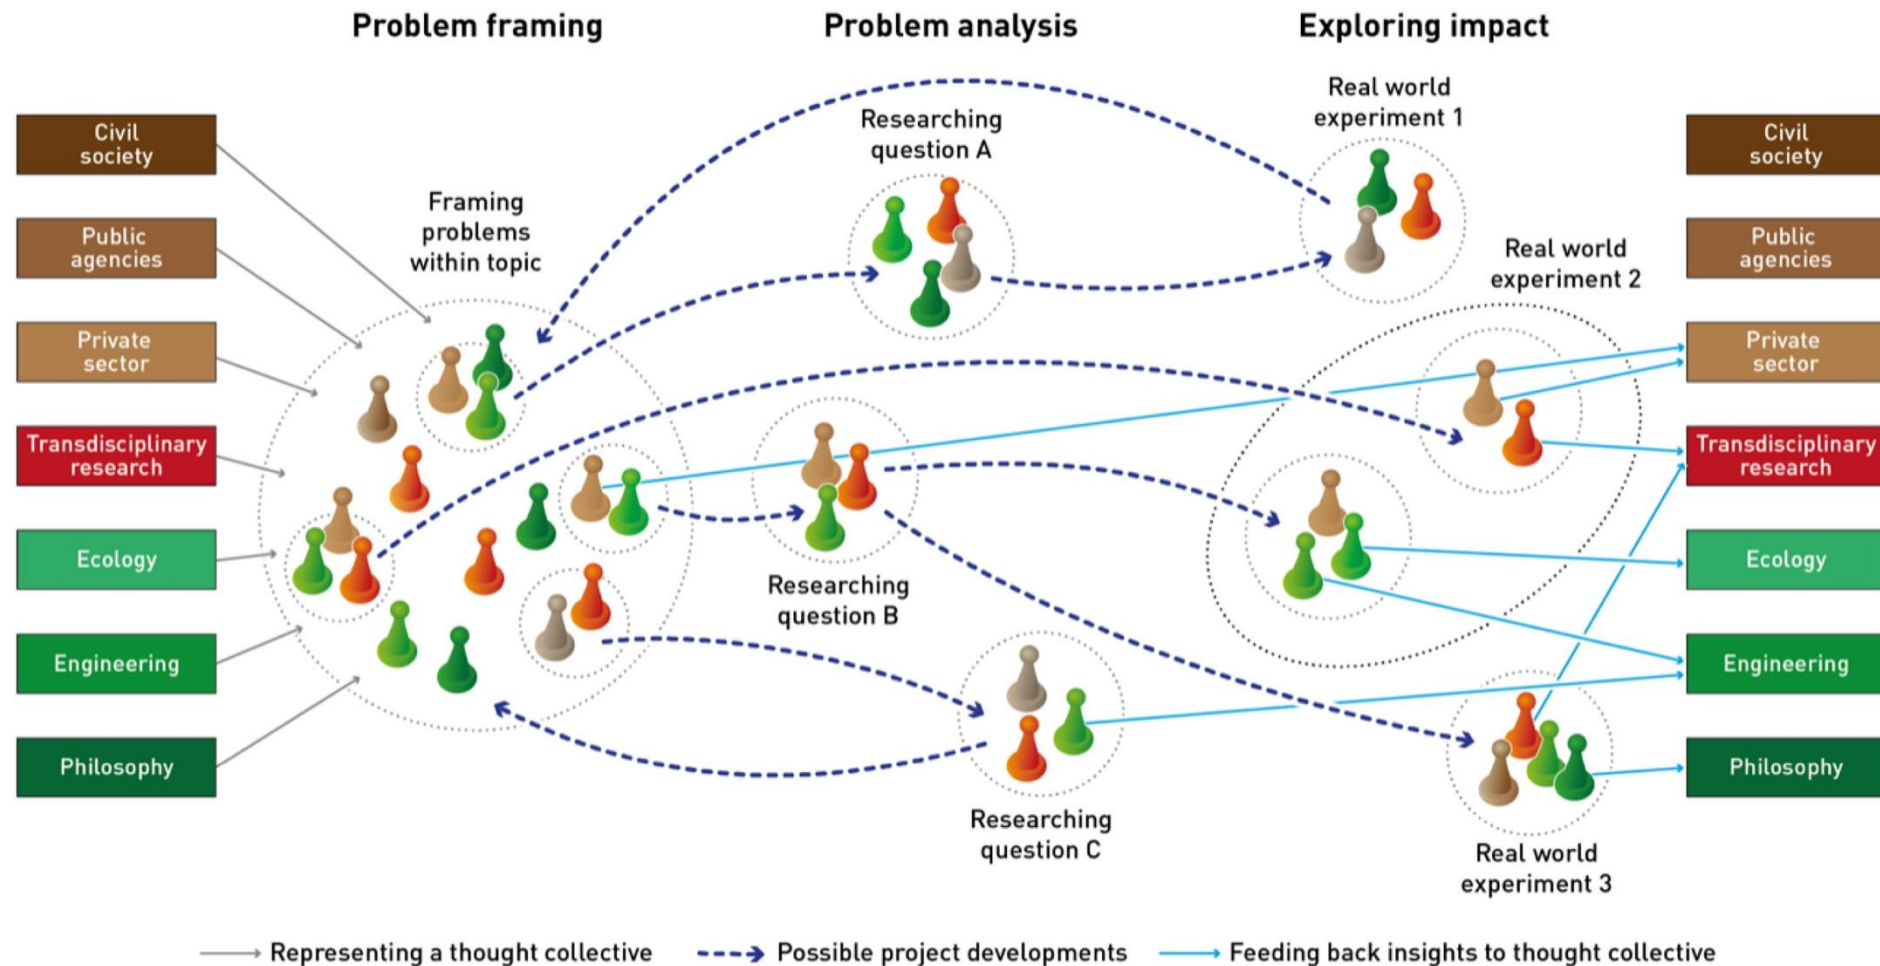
Problem framing

Problem analysis

Exploring impact

Civil society

Public agencies

Private sector

Transdisciplinary research

Ecology

Engineering

Philosophy

Framing problems within topic

Researching question A

Real world experiment 1

Real world experiment 2

Researching question B

Researching question C

Real world experiment 3

Civil society

Public agencies

Private sector

Transdisciplinary research

Ecology

Engineering

Philosophy

Representing a thought collective

Possible project developments

Feeding back insights to thought collective